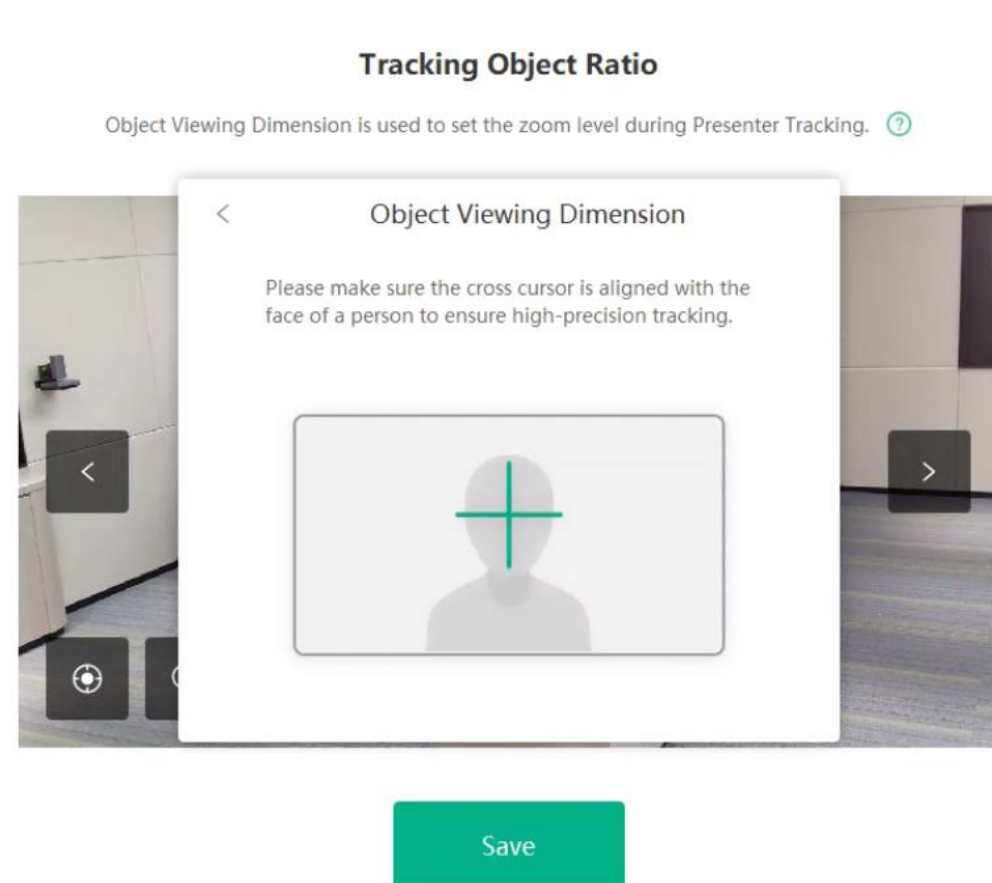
Tracking Object Ratio

Object Viewing Dimension is used to set the zoom level during Presenter Tracking. ?

<

Object Viewing Dimension

Please make sure the cross cursor is aligned with the face of a person to ensure high-precision tracking.

<

>

Save